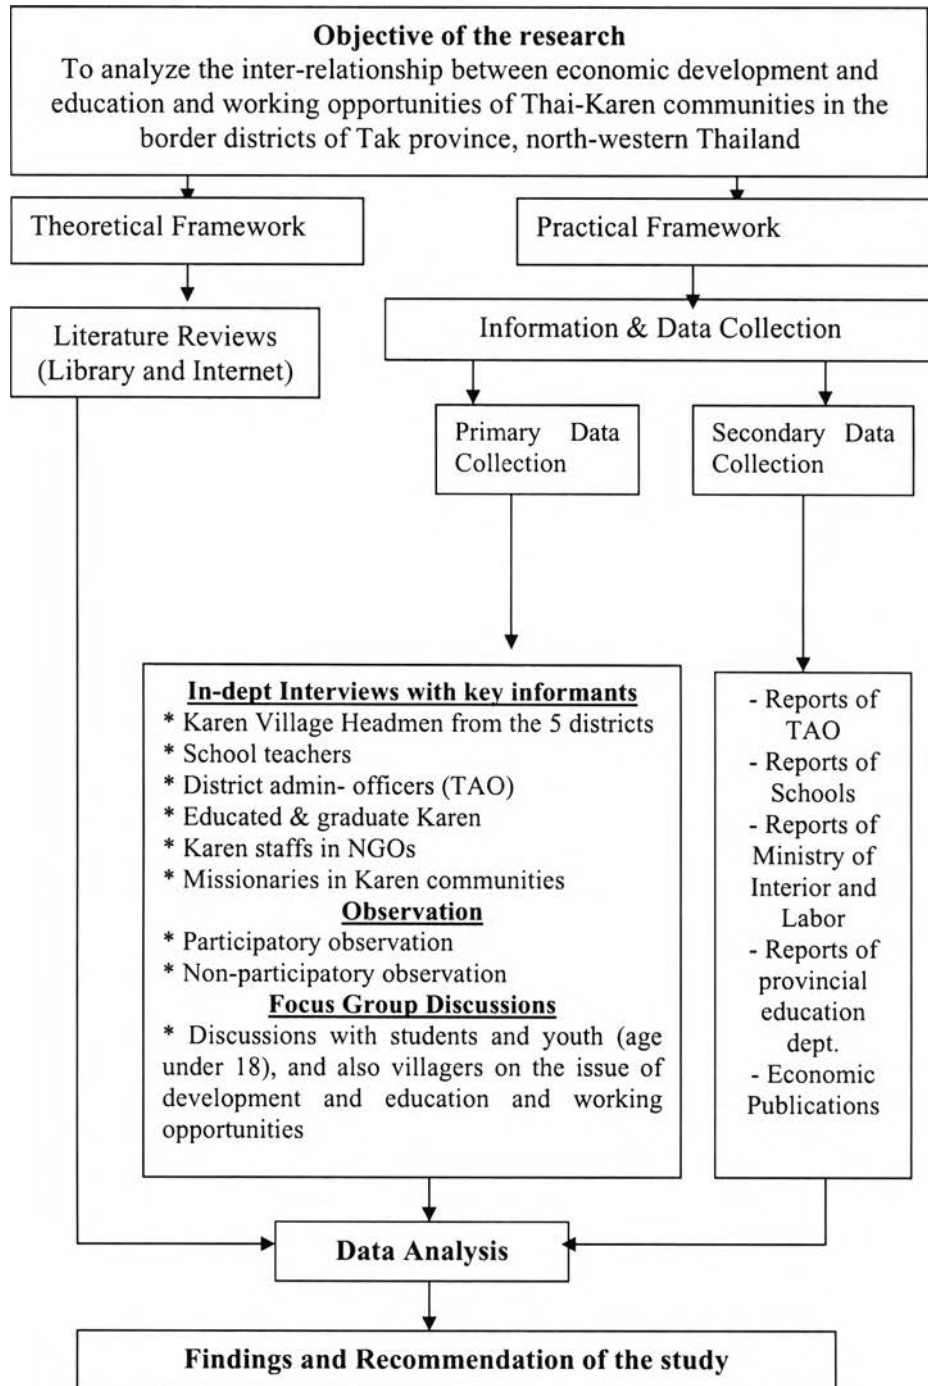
**Objective of the research**
To analyze the inter-relationship between economic development and education and working opportunities of Thai-Karen communities in the border districts of Tak province, north-western Thailand

Theoretical Framework

Practical Framework

Literature Reviews (Library and Internet)

Information & Data Collection

Primary Data Collection

Secondary Data Collection

**In-dept Interviews with key informants**
* Karen Village Headmen from the 5 districts
* School teachers
* District admin- officers (TAO)
* Educated & graduate Karen
* Karen staffs in NGOs
* Missionaries in Karen communities
**Observation**
* Participatory observation
* Non-participatory observation
**Focus Group Discussions**
* Discussions with students and youth (age under 18), and also villagers on the issue of development and education and working opportunities

- Reports of TAO
- Reports of Schools
- Reports of Ministry of Interior and Labor
- Reports of provincial education dept.
- Economic Publications

**Data Analysis**

**Findings and Recommendation of the study**